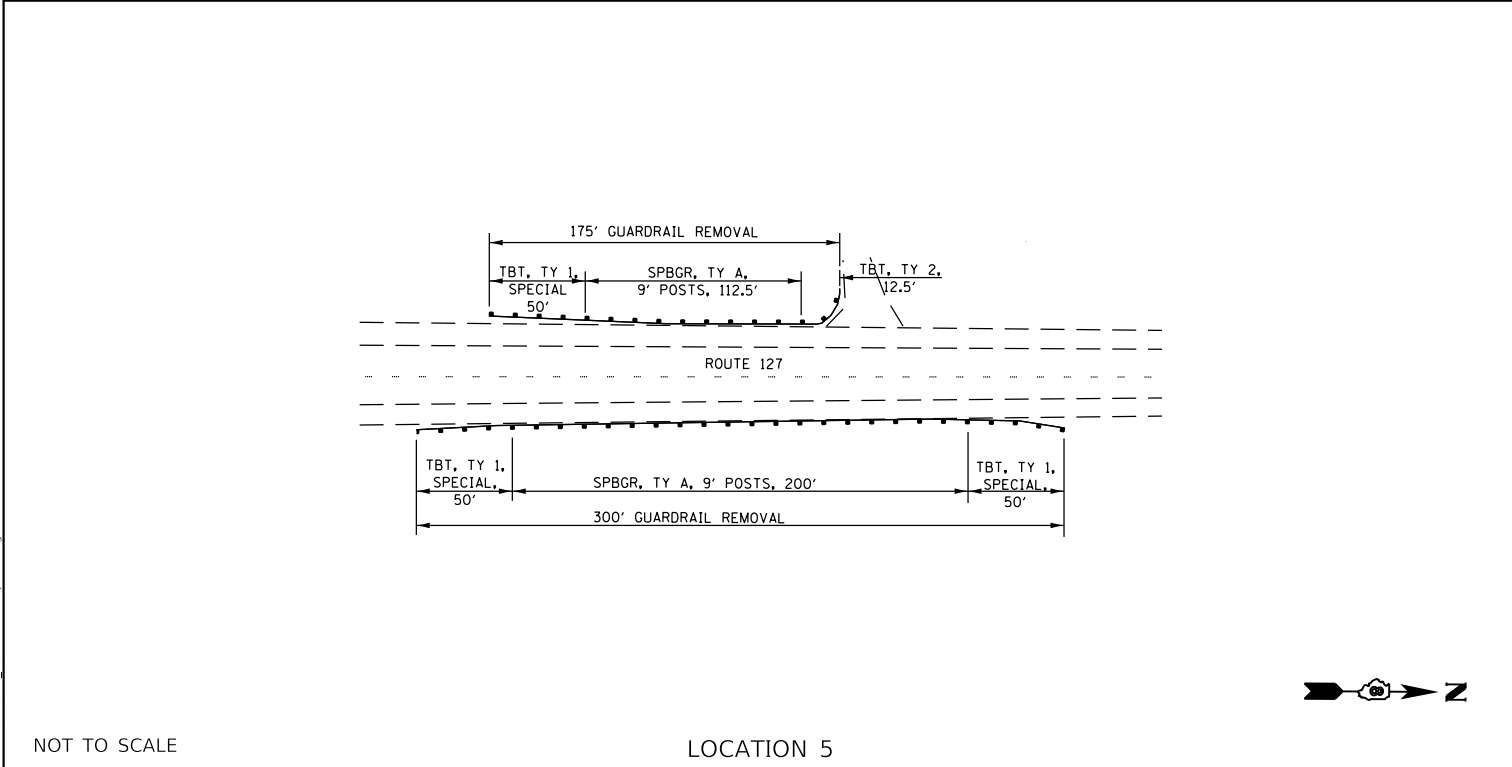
175' GUARDRAIL REMOVAL

TBT, TY 1, SPECIAL 50'

SPBGR, TY A, 9' POSTS, 112.5'

TBT, TY 2, 12.5'

ROUTE 127

TBT, TY 1, SPECIAL, 50'

SPBGR, TY A, 9' POSTS, 200'

TBT, TY 1, SPECIAL, 50'

300' GUARDRAIL REMOVAL

N

NOT TO SCALE

LOCATION 5